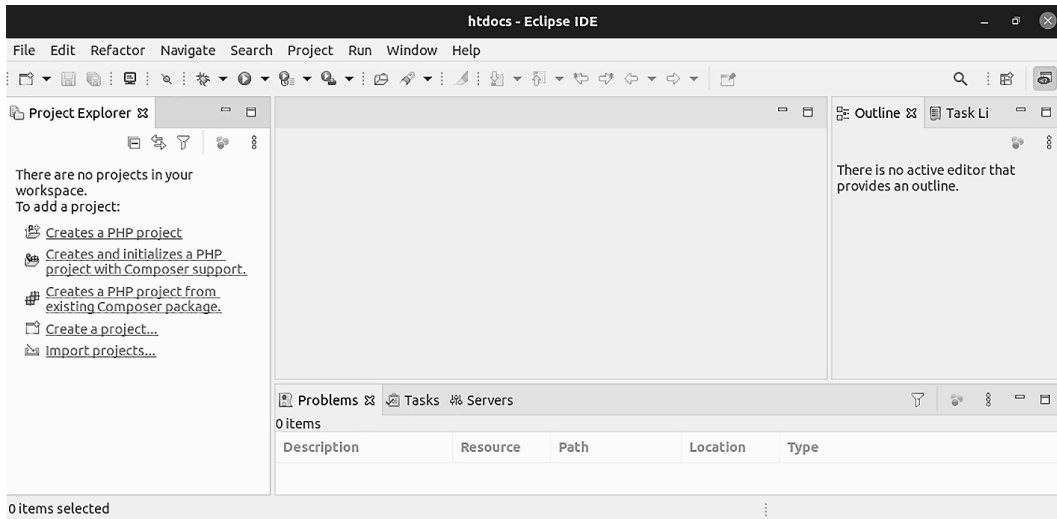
htdocs - Eclipse IDE

File Edit Refactor Navigate Search Project Run Window Help

Project Explorer ☒

There are no projects in your workspace.
To add a project:

Creates a PHP project

Creates and initializes a PHP project with Composer support.

Creates a PHP project from existing Composer package.

Create a project...

Import projects...

Outline ☒ Task Li

There is no active editor that provides an outline.

Problems ☒ Tasks Servers

0 items

| Description | Resource | Path | Location | Type |
|---|---|---|---|---|

0 items selected